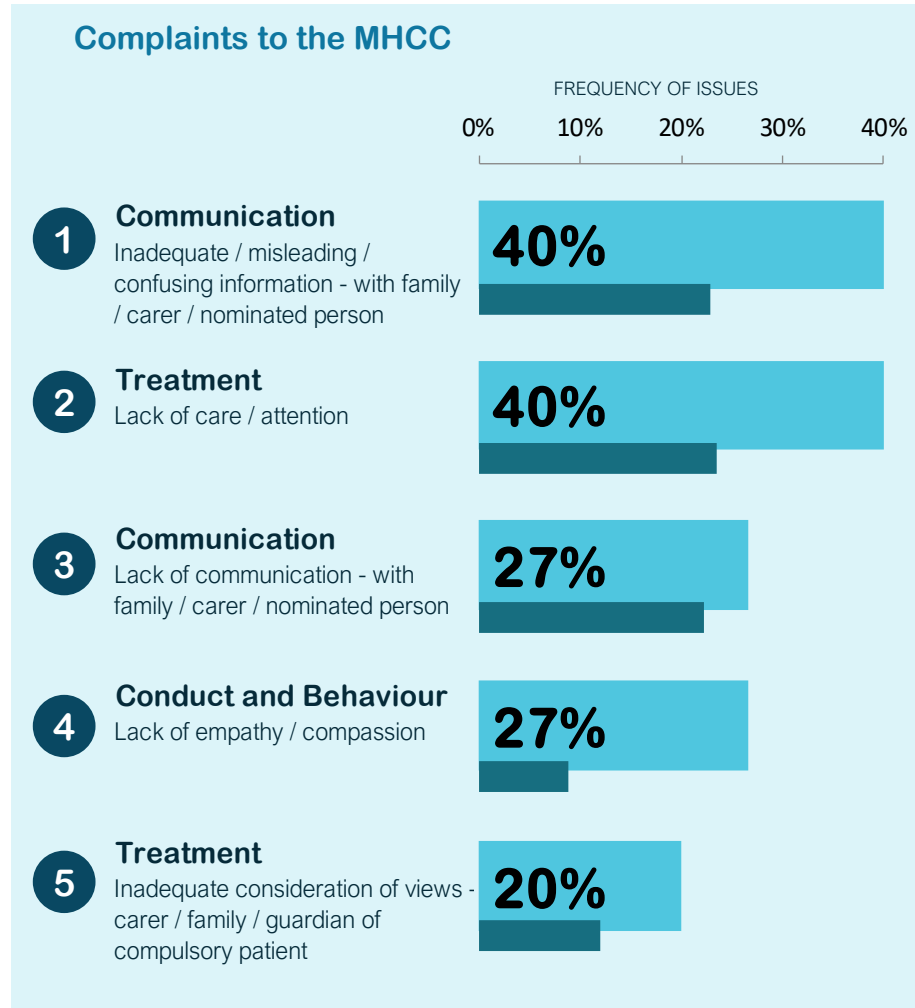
Complaints to the MHCC

FREQUENCY OF ISSUES

0% 10% 20% 30% 40%

1 Communication
Inadequate / misleading / confusing information - with family / carer / nominated person
40%

2 Treatment
Lack of care / attention
40%

3 Communication
Lack of communication - with family / carer / nominated person
27%

4 Conduct and Behaviour
Lack of empathy / compassion
27%

5 Treatment
Inadequate consideration of views - carer / family / guardian of compulsory patient
20%